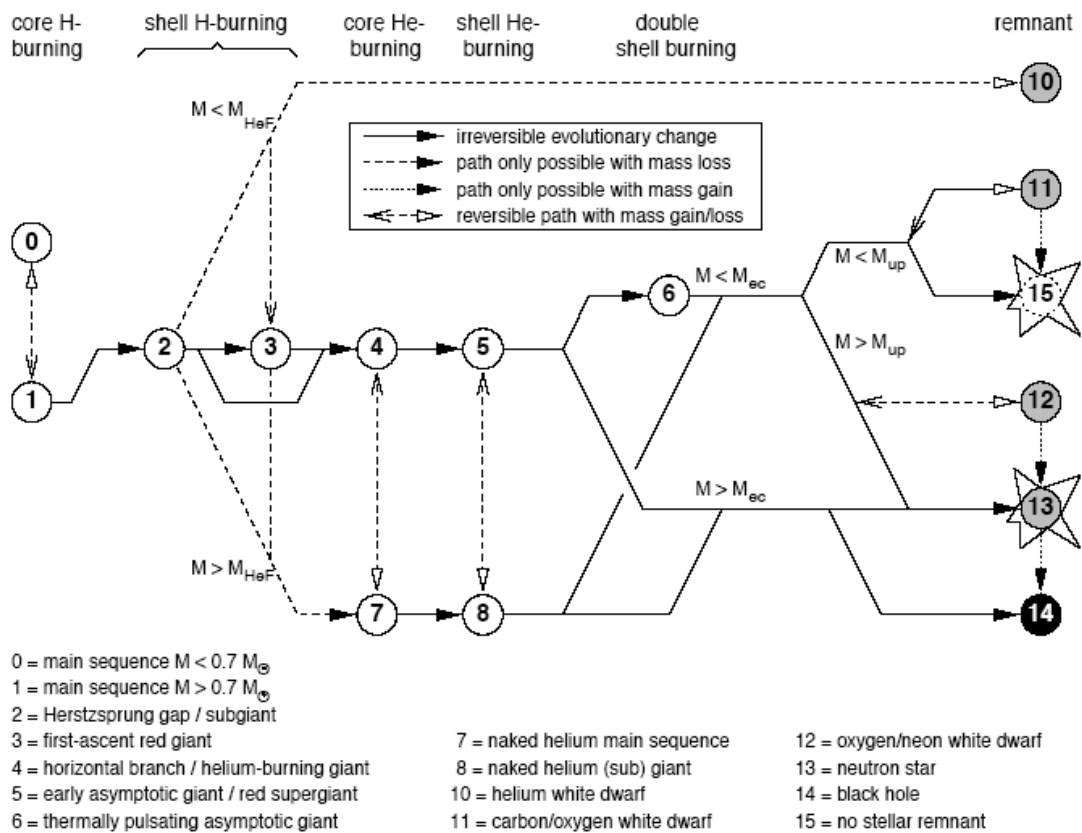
core H-burning

shell H-burning

core He-burning

shell He-burning

double shell burning

remnant

$M < M_{HeF}$

irreversible evolutionary change
path only possible with mass loss
path only possible with mass gain
reversible path with mass gain/loss

10

11

0

6

$M < M_{ec}$

$M < M_{up}$

15

1

2

3

4

5

$M > M_{up}$

12

$M > M_{ec}$

13

$M > M_{HeF}$

7

8

14

0 = main sequence $M < 0.7\ M_{\odot}$
1 = main sequence $M > 0.7\ M_{\odot}$
2 = Herstzsprung gap / subgiant
3 = first-ascent red giant
4 = horizontal branch / helium-burning giant
5 = early asymptotic giant / red supergiant
6 = thermally pulsating asymptotic giant

7 = naked helium main sequence
8 = naked helium (sub) giant
10 = helium white dwarf
11 = carbon/oxygen white dwarf

12 = oxygen/neon white dwarf
13 = neutron star
14 = black hole
15 = no stellar remnant